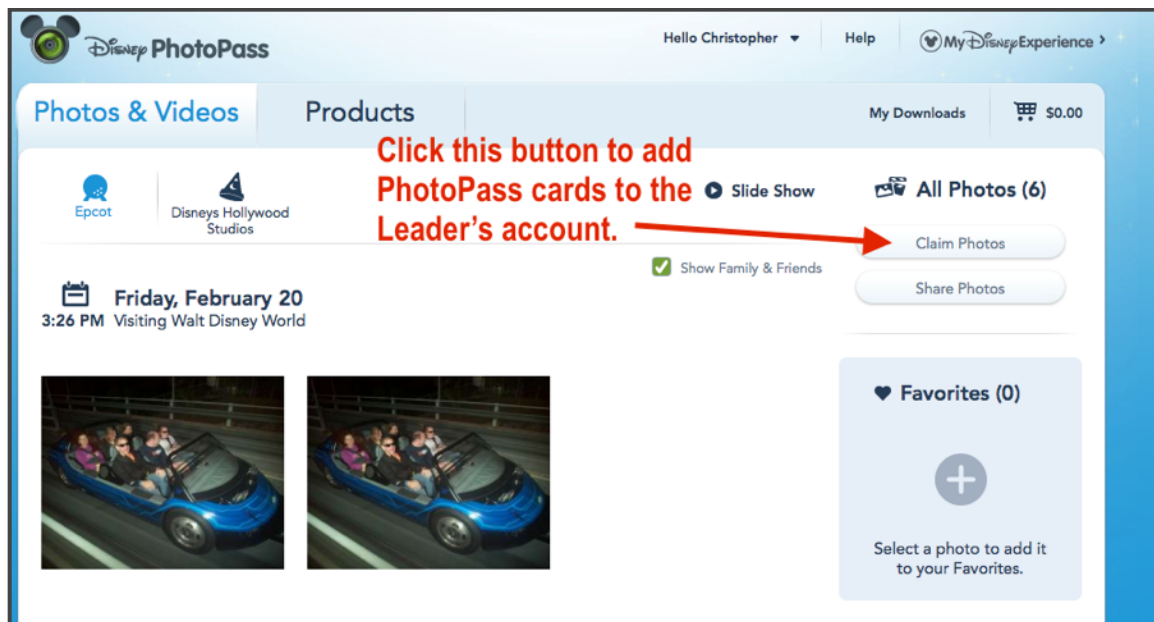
Disney PhotoPass

Hello Christopher

Help

My Disney Experience

Photos & Videos

Products

My Downloads

$0.00

Epcot

Disneys Hollywood Studios

Click this button to add PhotoPass cards to the Leader's account.

Slide Show

All Photos (6)

Claim Photos

Show Family & Friends

Share Photos

Friday, February 20

3:26 PM Visiting Walt Disney World

Favorites (0)

Select a photo to add it to your Favorites.